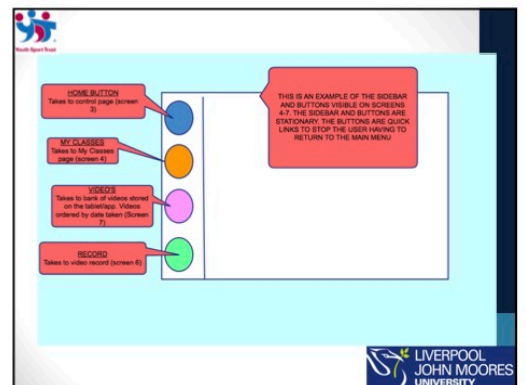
Youth Sport Trust

HOME BUTTON
Takes to control page (screen 3)

MY CLASSES
Takes to My Classes page (screen 4)

VIDEO'S
Takes to bank of videos stored on the tablet/app. Videos ordered by date taken (Screen 7)

RECORD
Takes to video record (screen 6)

THIS IS AN EXAMPLE OF THE SIDEBAR AND BUTTONS VISIBLE ON SCREENS 4-7. THE SIDEBAR AND BUTTONS ARE STATIONARY. THE BUTTONS ARE QUICK LINKS TO STOP THE USER HAVING TO RETURN TO THE MAIN MENU

LIVERPOOL JOHN MOORES UNIVERSITY